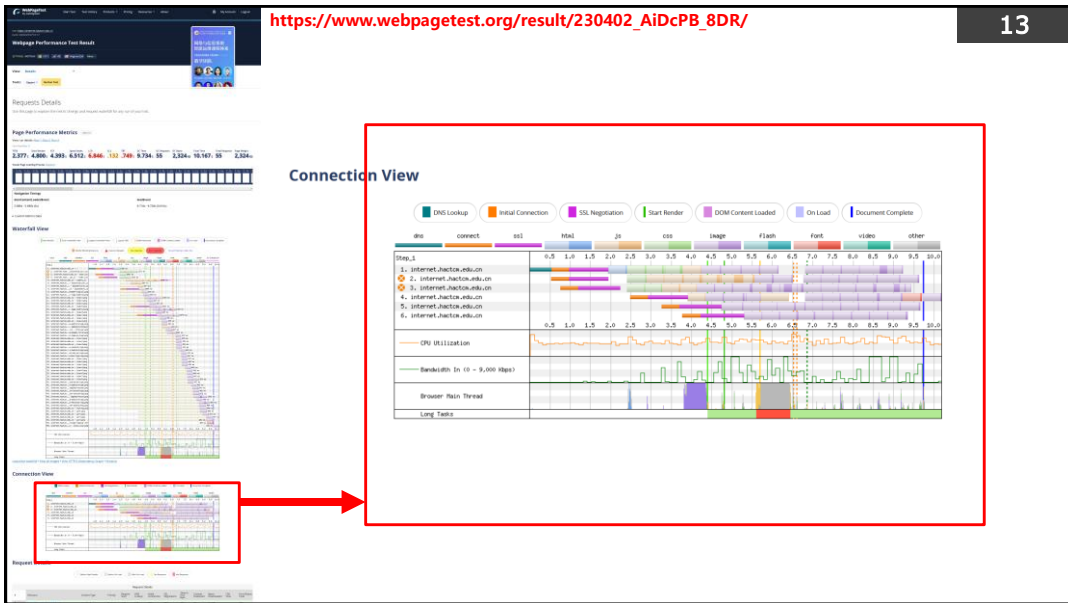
https://www.webpagetest.org/result/230402_AiDcPB_8DR/

13

Webpage Performance Test Result

Requests Details

Page Performance Metrics

Waterfall View

Connection View

Request Details

Connection View

DNS Lookup
Initial Connection
SSL Negotiation
Start Render
DOM Content Loaded
On Load
Document Complete

dns connect ssl html js css image flash font video other

Step_1
0.5 1.0 1.5 2.0 2.5 3.0 3.5 4.0 4.5 5.0 5.5 6.0 6.5 7.0 7.5 8.0 8.5 9.0 9.5 10.0

1. internet.hactcm.edu.cn
2. internet.hactcm.edu.cn
3. internet.hactcm.edu.cn
4. internet.hactcm.edu.cn
5. internet.hactcm.edu.cn
6. internet.hactcm.edu.cn

0.5 1.0 1.5 2.0 2.5 3.0 3.5 4.0 4.5 5.0 5.5 6.0 6.5 7.0 7.5 8.0 8.5 9.0 9.5 10.0

CPU Utilization
Bandwidth In (0 - 9,000 Kbps)
Browser Main Thread
Long Tasks